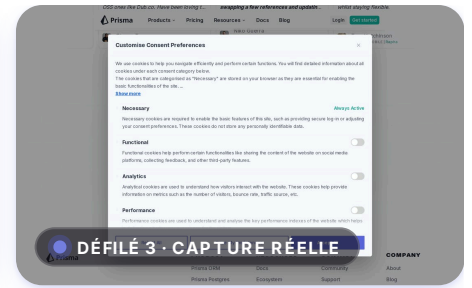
CSS cries like Cub.co. I have been loving t... swapping a few frameworks and updatin... while staying flexible

Prisma Products Pricing Resources Docs Blog Login Get started

Customise Consent Preferences

We use cookies to help you navigate efficiently and perform certain functions. You will find detailed information about all cookies under each consent category below.

The cookies that are categorised as "Necessary" are stored on your browser as they are essential for enabling the basic functionalities of the site. ...

Show more

Necessary Always Active

Necessary cookies are required to enable the basic features of this site, such as providing secure log-in or adjusting your consent preferences. These cookies do not store any personally identifiable data.

Functional

Functional cookies help perform certain functionalities like sharing the content of the website on social media platforms, collecting feedback, and other third-party features.

Analytics

Analytical cookies are used to understand how visitors interact with the website. These cookies help provide information on metrics such as the number of visitors, bounce rate, traffic source, etc.

Performance

Performance cookies are used to understand and analyse the key performance indexes of the website which helps

DÉFILÉ 3 · CAPTURE RÉELLE

COMPANY

Prisma ORM Docs Community About

Prisma Postgres Ecosystem Support Blog